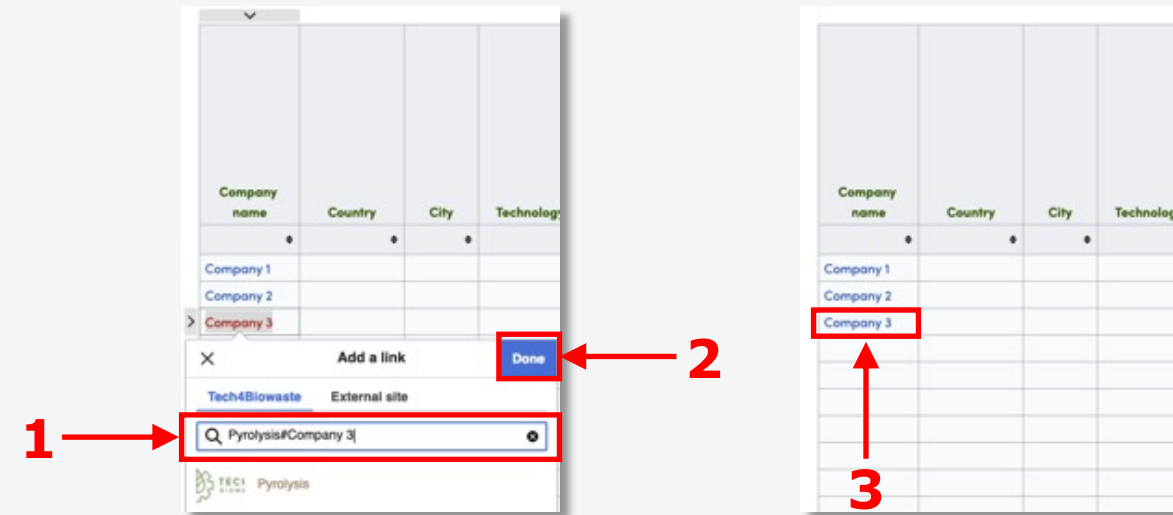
| Company name | Country | City | Technolog |
|---|---|---|---|
| Company 1 | | | |
| Company 2 | | | |
| Company 3 | | | |

Add a link

Done

Tech4Biowaste

External site

Pyrolysis#Company 3

TECI BIOWA Pyrolysis

1

2

| Company name | Country | City | Technolog |
|---|---|---|---|
| Company 1 | | | |
| Company 2 | | | |
| Company 3 | | | |

3